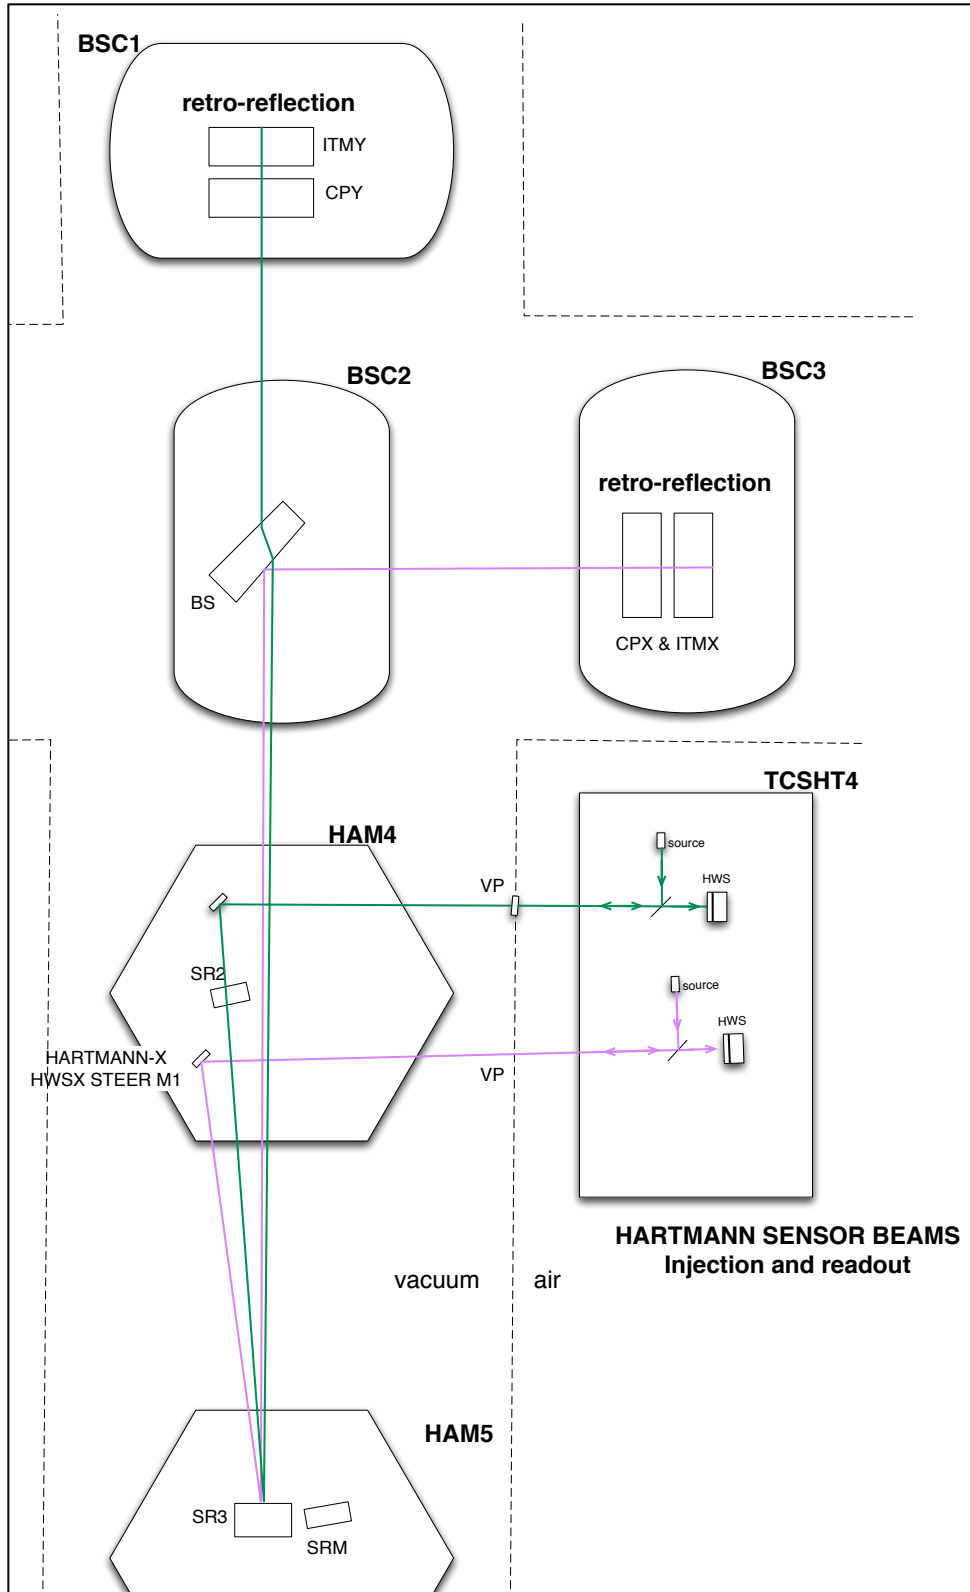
BSC1

retro-reflection

ITMY

CPY

BSC2

BS

BSC3

retro-reflection

CPX & ITMX

TCSHT4

HAM4

source

VP

HWS

SR2

source

HWS

HARTMANN-X
HWSX STEER M1

VP

HARTMANN SENSOR BEAMS
Injection and readout

vacuum

air

HAM5

SR3

SRM